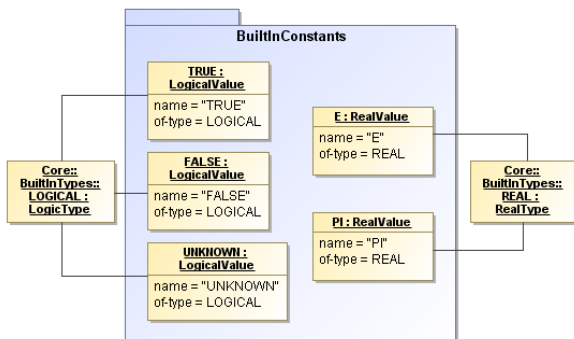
BuiltInConstants

TRUE : LogicalValue
name = "TRUE"
of-type = LOGICAL

FALSE : LogicalValue
name = "FALSE"
of-type = LOGICAL

UNKNOWN : LogicalValue
name = "UNKNOWN"
of-type = LOGICAL

E : RealValue
name = "E"
of-type = REAL

PI : RealValue
name = "PI"
of-type = REAL

Core:: BuiltInTypes:: LOGICAL : LogicType

Core:: BuiltInTypes:: REAL : RealType